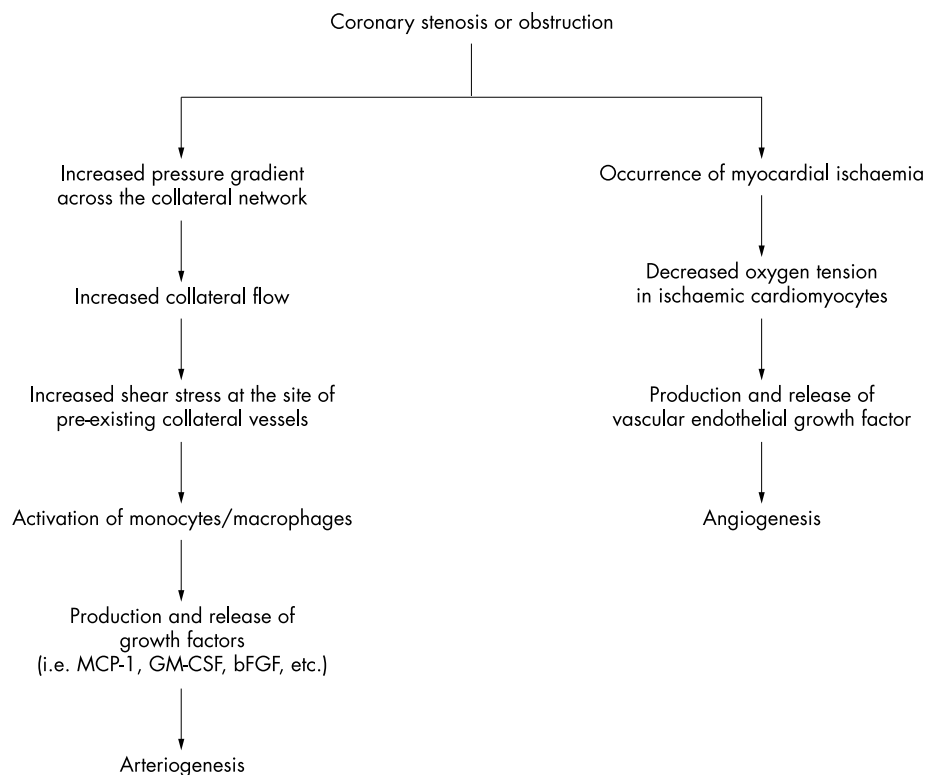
Coronary stenosis or obstruction

Increased pressure gradient across the collateral network

Increased collateral flow

Increased shear stress at the site of pre-existing collateral vessels

Activation of monocytes/macrophages

Production and release of growth factors (i.e. MCP-1, GM-CSF, bFGF, etc.)

Arteriogenesis

Occurrence of myocardial ischaemia

Decreased oxygen tension in ischaemic cardiomyocytes

Production and release of vascular endothelial growth factor

Angiogenesis